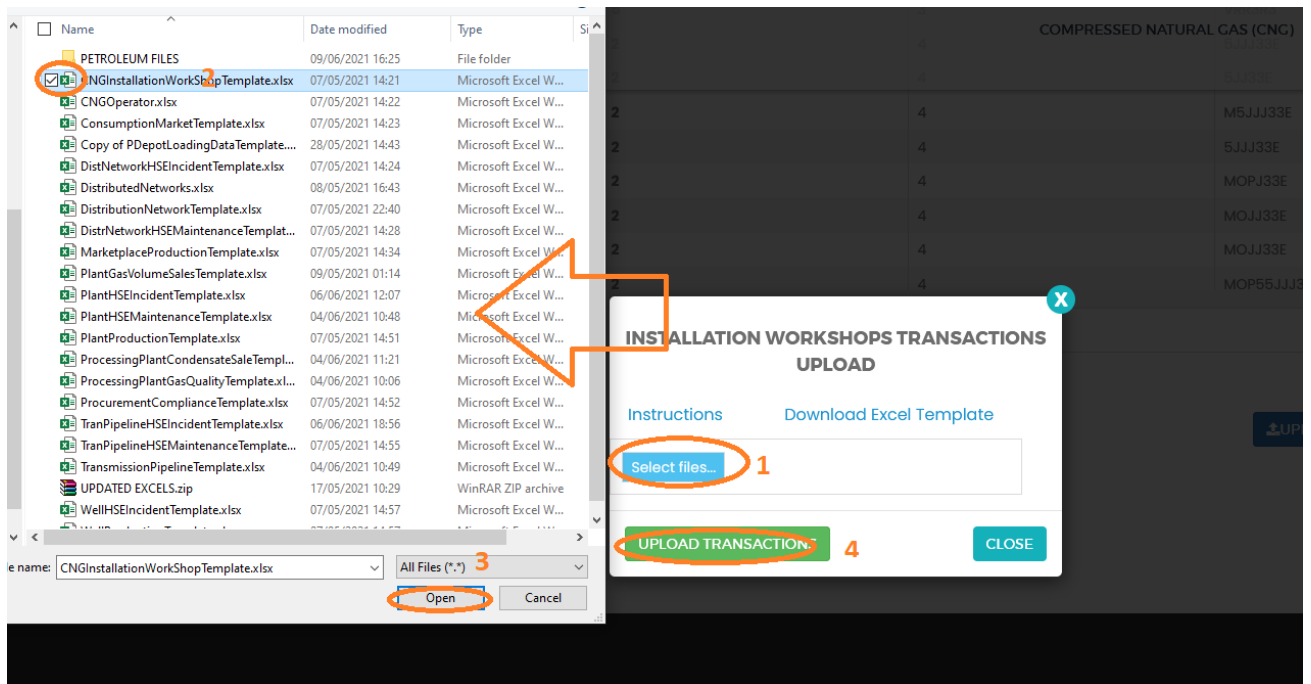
| Name | Date modified | Type | Si |
|---|---|---|---|
| PETROLEUM FILES | 09/06/2021 16:25 | File folder | |
| CNGInstallationWorkShopTemplate.xlsx | 07/05/2021 14:21 | Microsoft Excel W... | |
| CNGOperator.xlsx | 07/05/2021 14:22 | Microsoft Excel W... | |
| ConsumptionMarketTemplate.xlsx | 07/05/2021 14:23 | Microsoft Excel W... | |
| Copy of PDepotLoadingDataTemplate.... | 28/05/2021 14:43 | Microsoft Excel W... | |
| DistNetworkHSEIncidentTemplate.xlsx | 07/05/2021 14:24 | Microsoft Excel W... | |
| DistributedNetworks.xlsx | 08/05/2021 16:43 | Microsoft Excel W... | |
| DistributionNetworkTemplate.xlsx | 07/05/2021 22:40 | Microsoft Excel W... | |
| DistrNetworkHSEMaintenanceTemplat... | 07/05/2021 14:28 | Microsoft Excel W... | |
| MarketplaceProductionTemplate.xlsx | 07/05/2021 14:34 | Microsoft Excel W... | |
| PlantGasVolumeSalesTemplate.xlsx | 09/05/2021 01:14 | Microsoft Excel W... | |
| PlantHSEIncidentTemplate.xlsx | 06/06/2021 12:07 | Microsoft Excel W... | |
| PlantHSEMaintenanceTemplate.xlsx | 04/06/2021 10:48 | Microsoft Excel W... | |
| PlantProductionTemplate.xlsx | 07/05/2021 14:51 | Microsoft Excel W... | |
| ProcessingPlantCondensateSaleTempl... | 04/06/2021 11:21 | Microsoft Excel W... | |
| ProcessingPlantGasQualityTemplate.xl... | 04/06/2021 10:06 | Microsoft Excel W... | |
| ProcurementComplianceTemplate.xlsx | 07/05/2021 14:52 | Microsoft Excel W... | |
| TranPipelineHSEIncidentTemplate.xlsx | 06/06/2021 18:56 | Microsoft Excel W... | |
| TranPipelineHSEMaintenanceTemplate.... | 07/05/2021 14:55 | Microsoft Excel W... | |
| TransmissionPipelineTemplate.xlsx | 04/06/2021 10:49 | Microsoft Excel W... | |
| UPDATED EXCELS.zip | 17/05/2021 10:29 | WinRAR ZIP archive | |
| WellHSEIncidentTemplate.xlsx | 07/05/2021 14:57 | Microsoft Excel W... | |

2

e name: CNGInstallationWorkShopTemplate.xlsx
All Files (*.*)
3
Open
Cancel

COMPRESSED NATURAL GAS (CNG)

| 2 | 4 | M5JJJ33E |
|---|---|---|
| 2 | 4 | 5JJJ33E |
| 2 | 4 | MOPJ33E |
| 2 | 4 | MOJJ33E |
| 2 | 4 | MOJJ33E |
| 2 | 4 | MOP55JJJ3 |

X
INSTALLATION WORKSHOPS TRANSACTIONS UPLOAD

Instructions
Download Excel Template

Select files...
1

UPLOAD TRANSACTIONS
4
CLOSE

UP